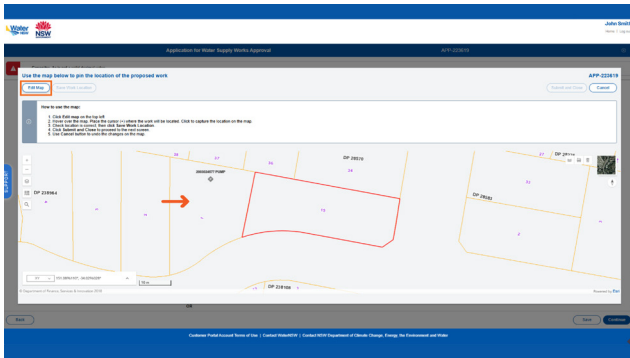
Water NSW

John Smith
Home | Log out

Application for Water Supply Works Approval

APP-223619

Use the map below to pin the location of the proposed work

APP-223619

Edit Map

Save Work Location

Submit and Close

Cancel

How to use the map:

1. Click Edit map on the top left.
2. Hover over the map. Place the cursor (+) where the work will be located. Click to capture the location on the map.
3. Check location is correct, then click Save Work Location.
4. Click Submit and Close to proceed to the next screen.
5. Use Cancel button to undo the changes on the map.

DP 28570

DP 28144

DP 28583

DP 258964

DP 228108

DP 258108

EMIGRANT PUMP

150 m

© Department of Primary Industries & Innovation NSW

Powered by Esri

Back

Save

Continue

Customer Portal Account Terms of Use | Contact WaterNSW | Contact NSW Department of Climate Change, Energy, the Environment and Water